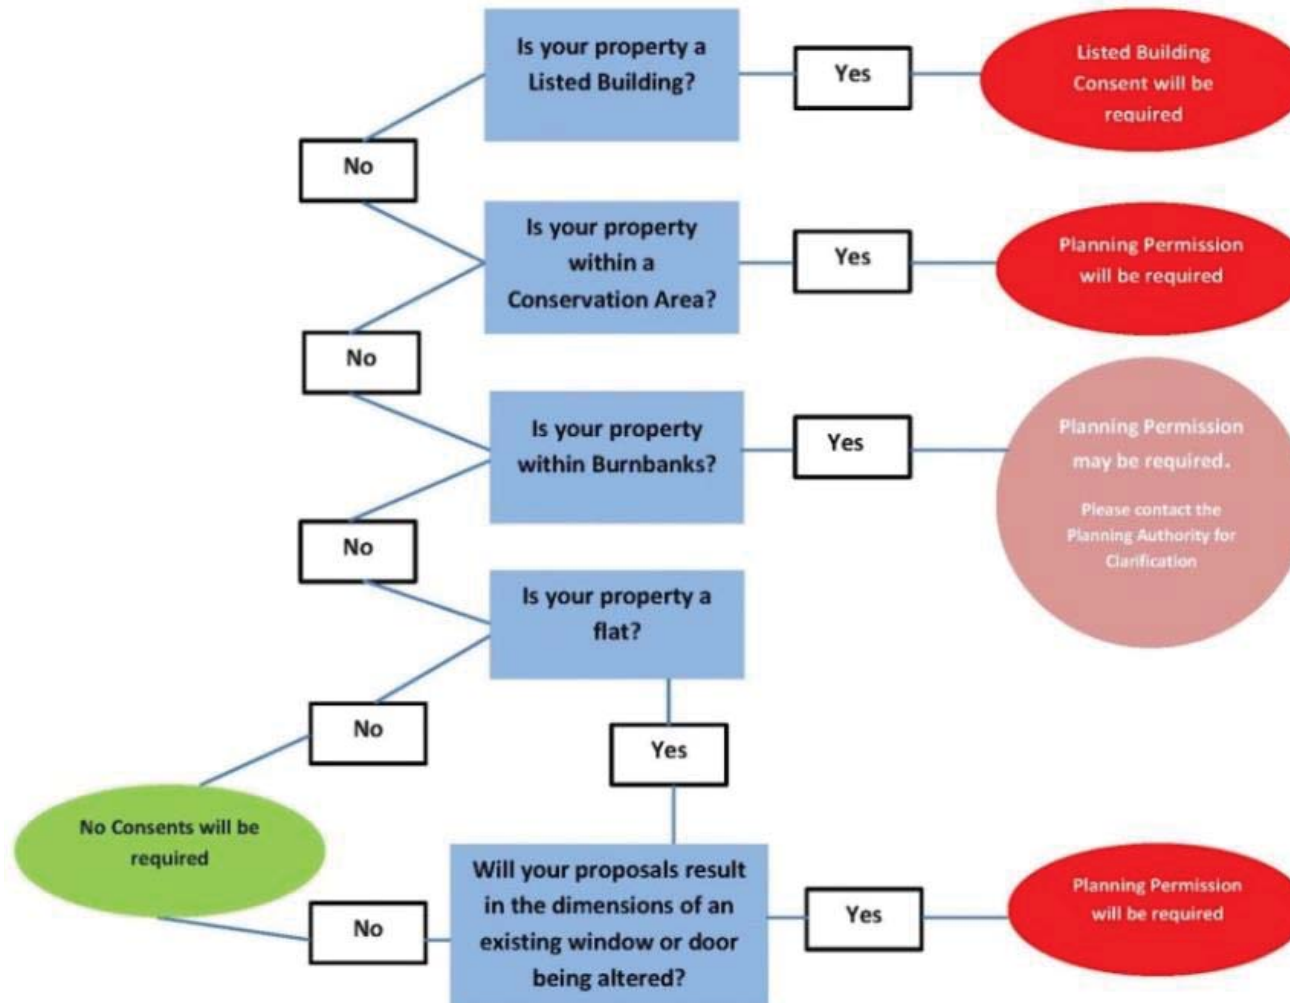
Is your property a Listed Building?

Yes

Listed Building Consent will be required

No

Is your property within a Conservation Area?

Yes

Planning Permission will be required

No

Is your property within Burnbanks?

Yes

Planning Permission may be required.

Please contact the Planning Authority for Clarification

No

Is your property a flat?

No

Yes

No Consents will be required

No

Will your proposals result in the dimensions of an existing window or door being altered?

Yes

Planning Permission will be required